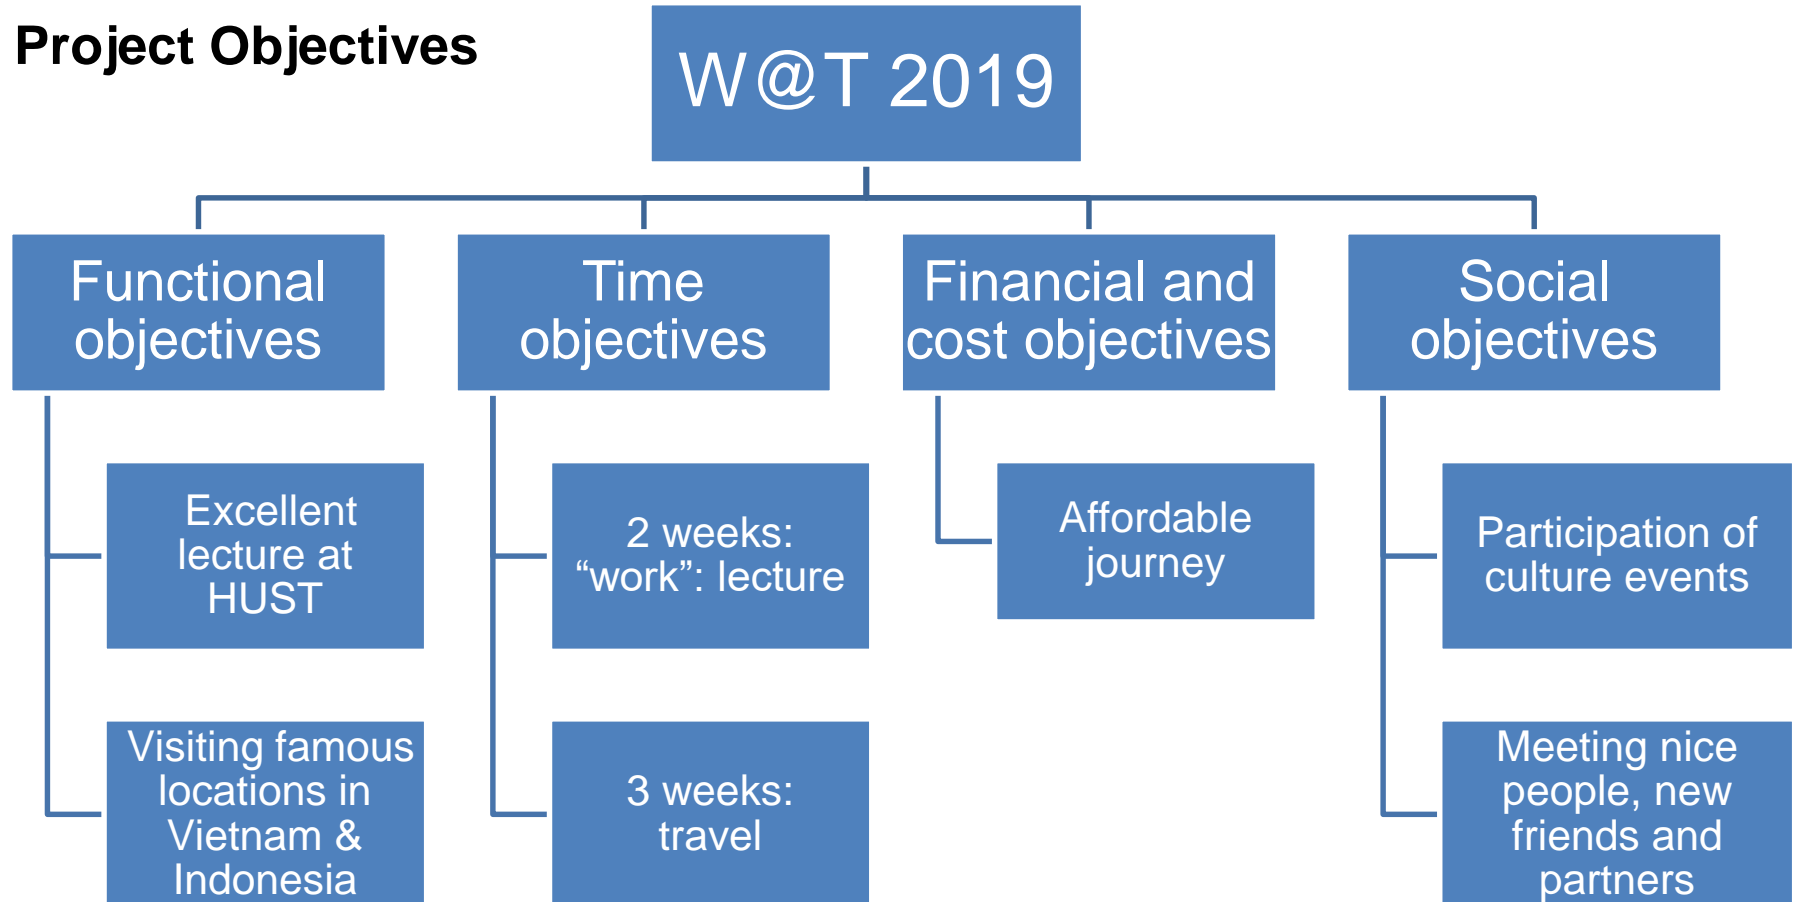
Project Objectives

W@T 2019

Functional objectives

Excellent lecture at HUST

Visiting famous locations in Vietnam & Indonesia

Time objectives

2 weeks: “work”: lecture

3 weeks: travel

Financial and cost objectives

Affordable journey

Social objectives

Participation of culture events

Meeting nice people, new friends and partners